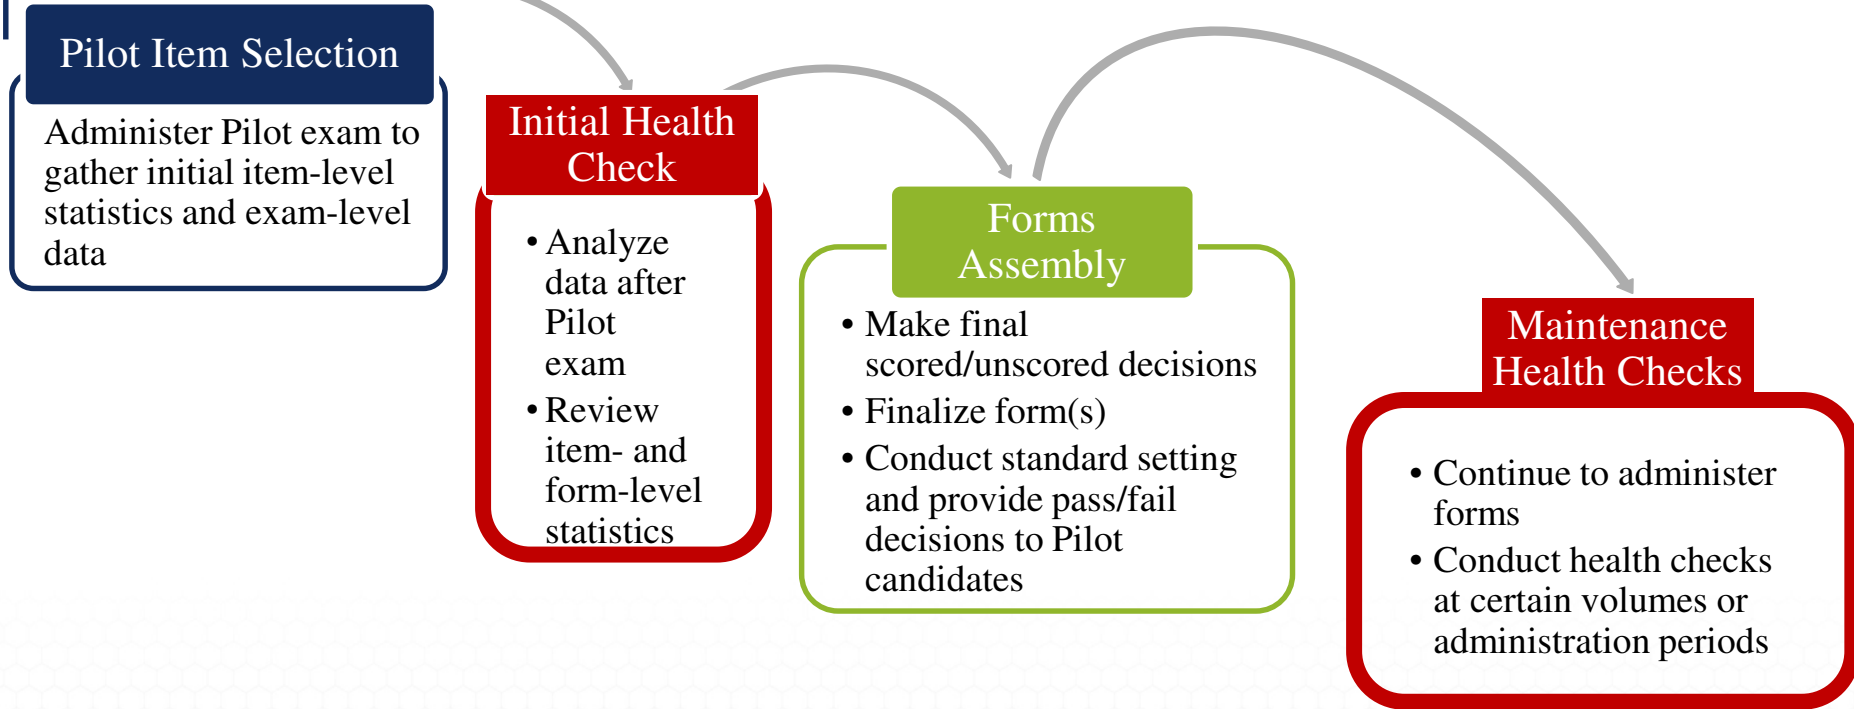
Pilot Item Selection

Administer Pilot exam to gather initial item-level statistics and exam-level data

Initial Health Check

• Analyze data after Pilot exam
• Review item- and form-level statistics

Forms Assembly

• Make final scored/unscored decisions
• Finalize form(s)
• Conduct standard setting and provide pass/fail decisions to Pilot candidates

Maintenance Health Checks

• Continue to administer forms
• Conduct health checks at certain volumes or administration periods